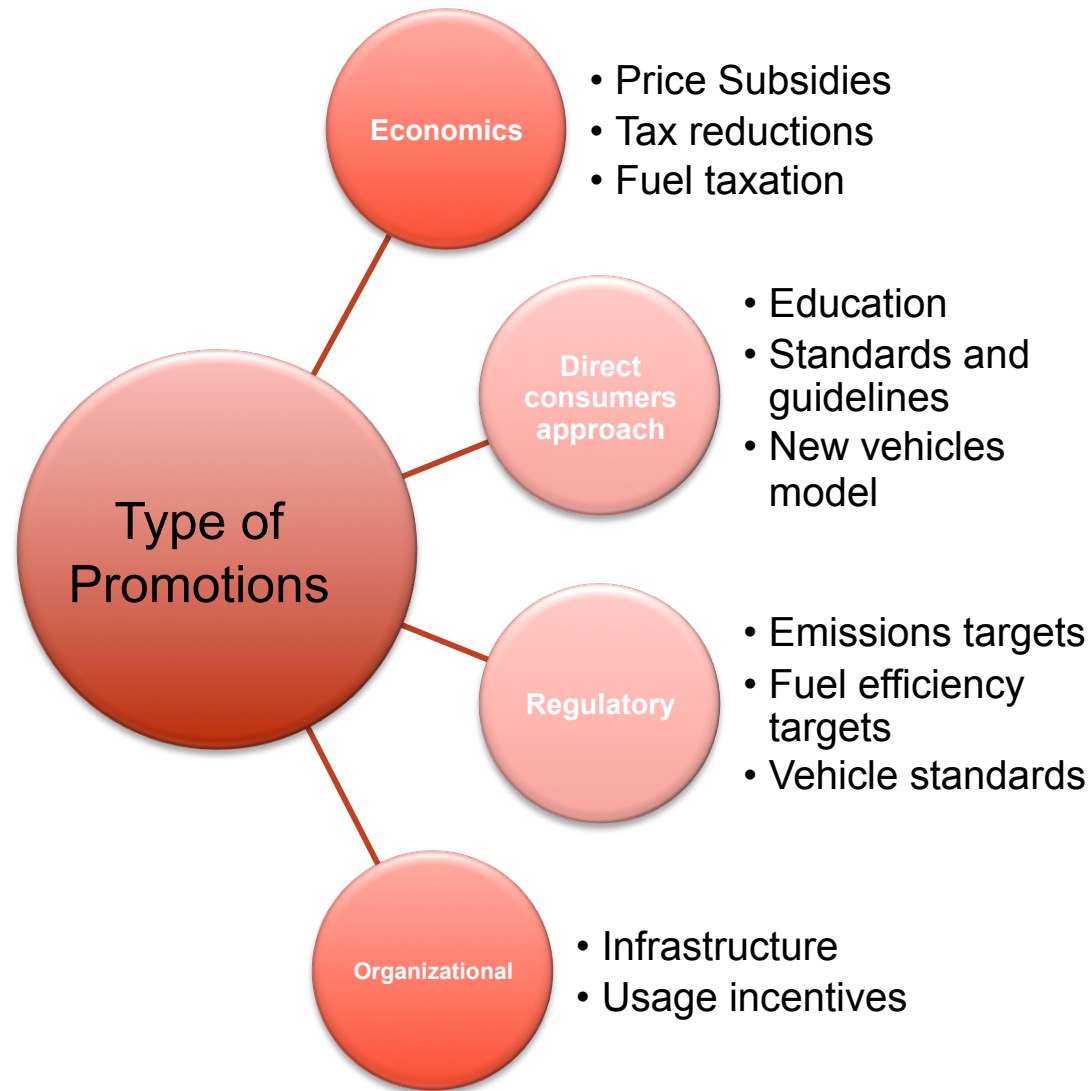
Type of Promotions

Economics

• Price Subsidies
• Tax reductions
• Fuel taxation

Direct consumers approach

• Education
• Standards and guidelines
• New vehicles model

Regulatory

• Emissions targets
• Fuel efficiency targets
• Vehicle standards

Organizational

• Infrastructure
• Usage incentives